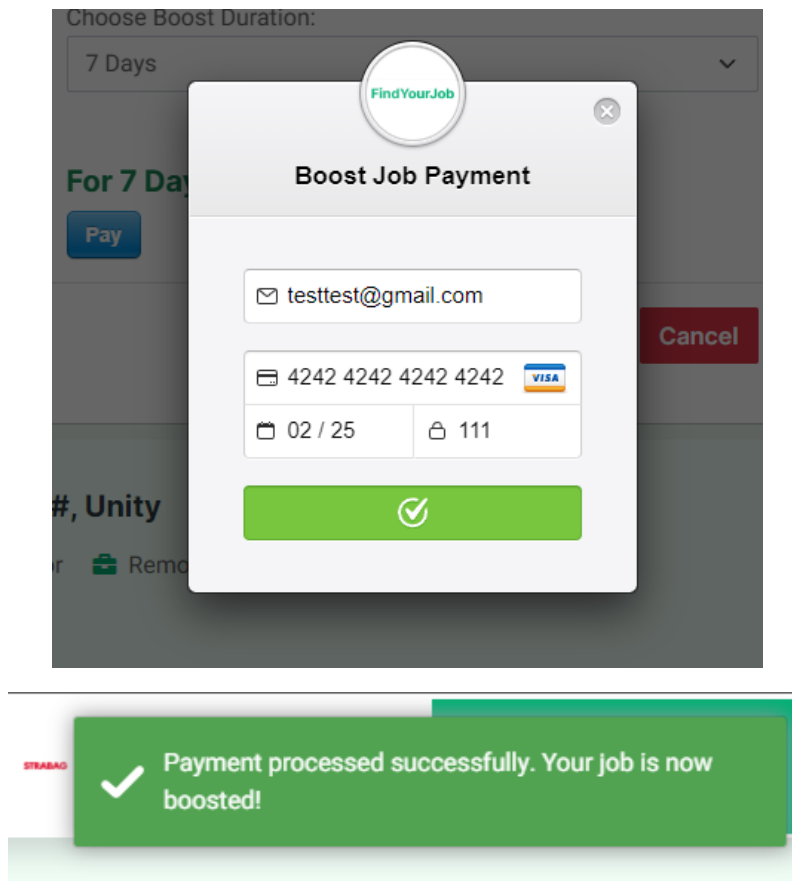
Choose Boost Duration:

7 Days

FindYourJob

Boost Job Payment

For 7 Day

Pay

testtest@gmail.com

Cancel

4242 4242 4242 4242 VISA

02 / 25

111

#, Unity

r Remo

STRABAG

Payment processed successfully. Your job is now boosted!